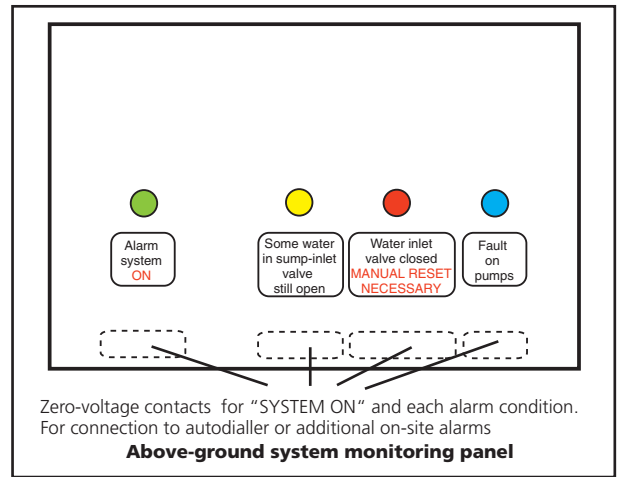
Alarm system ON

Some water in sump-inlet valve still open

Water inlet valve closed MANUAL RESET NECESSARY

Fault on pumps

Zero-voltage contacts for "SYSTEM ON" and each alarm condition. For connection to autodialler or additional on-site alarms

**Above-ground system monitoring panel**